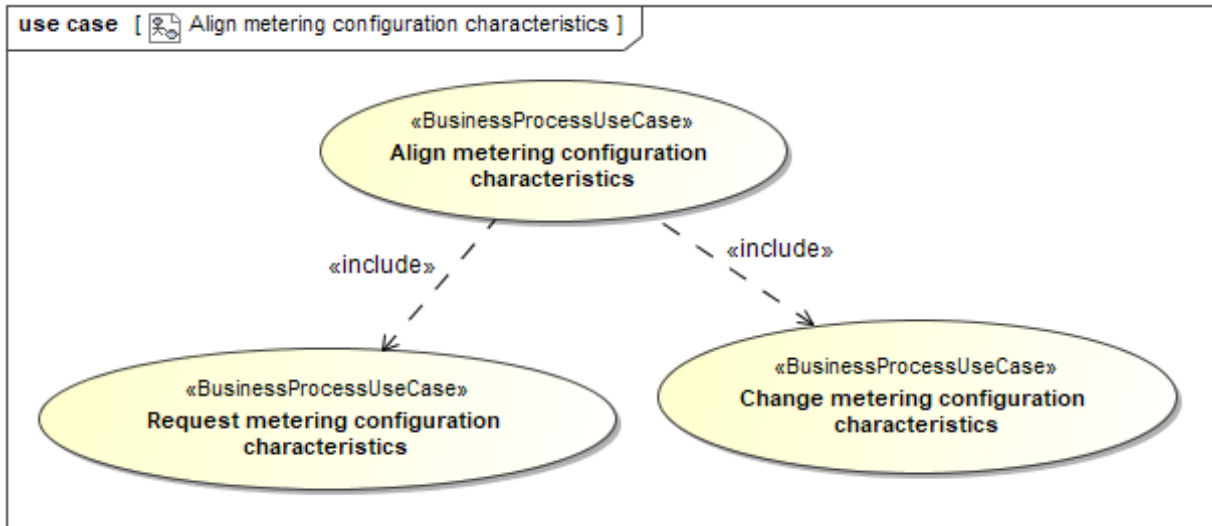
use case [ Align metering configuration characteristics ]

«BusinessProcessUseCase»
Align metering configuration characteristics

«include»

«include»

«BusinessProcessUseCase»
Request metering configuration characteristics

«BusinessProcessUseCase»
Change metering configuration characteristics